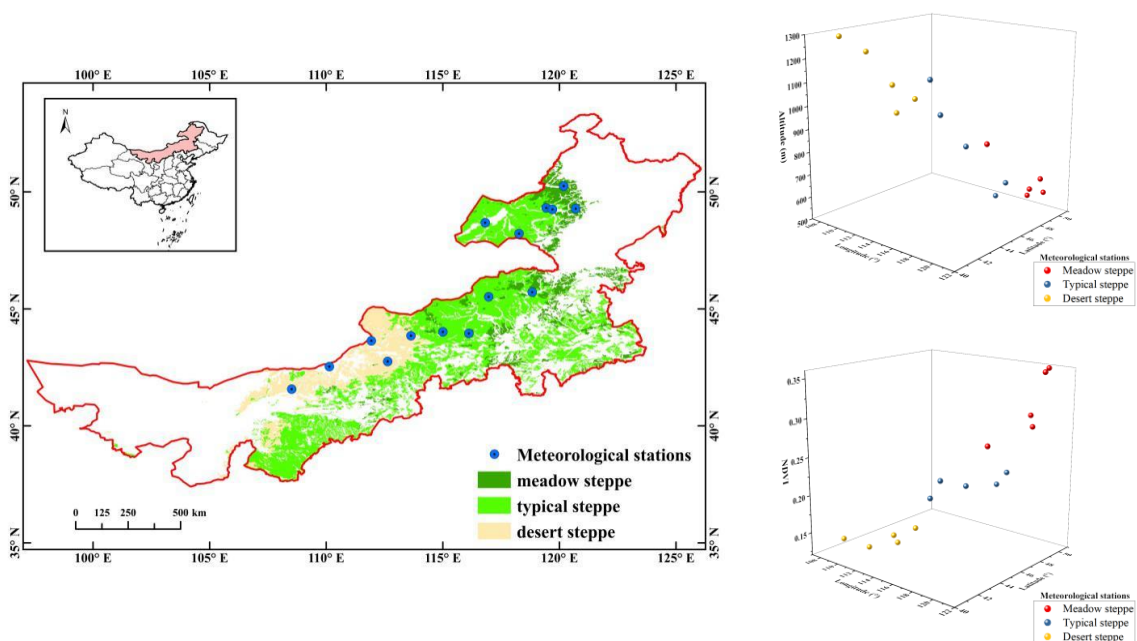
100° E 105° E 110° E 115° E 120° E 125° E

N

50° N
45° N
40° N
35° N

50° N
45° N
40° N
35° N

Meteorological stations
meadow steppe
typical steppe
desert steppe

0 125 250 500 km

100° E 105° E 110° E 115° E 120° E 125° E

1300
1200
1100
1000
900
800
700
600
500

Altitude (m)

Longitude (°)
Latitude (°)

Meteorological stations
Meadow steppe
Typical steppe
Desert steppe

0.35
0.30
0.25
0.20
0.15

NDVI

Longitude (°)
Latitude (°)

Meteorological stations
Meadow steppe
Typical steppe
Desert steppe